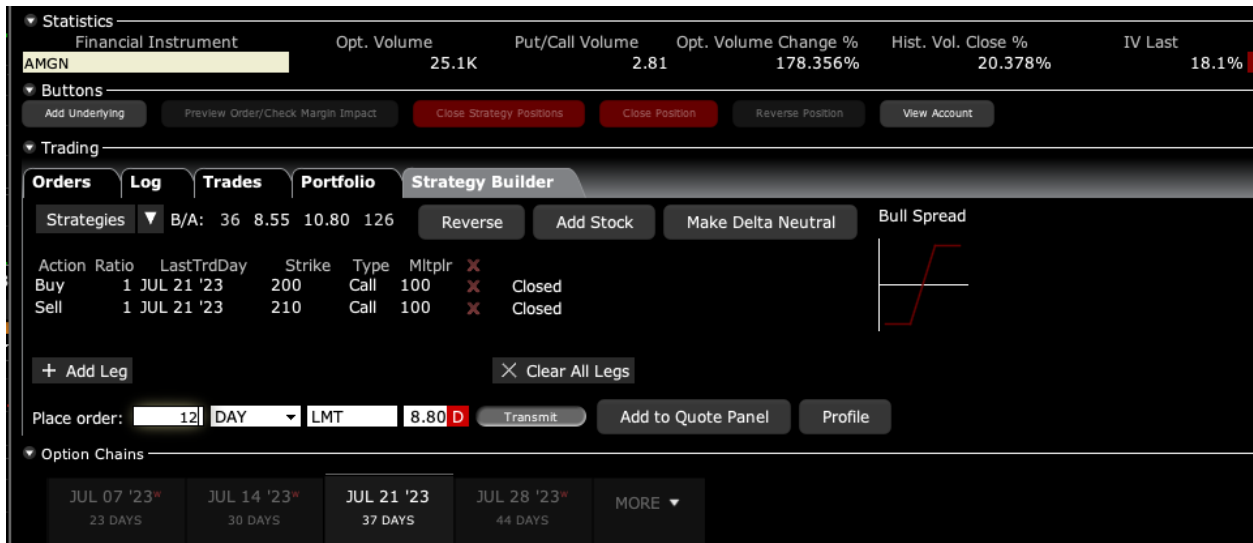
Statistics

| Financial Instrument | Opt. Volume | Put/Call Volume | Opt. Volume Change % | Hist. Vol. Close % | IV Last |
|---|---|---|---|---|---|
| AMGN | 25.1K | 2.81 | 178.356% | 20.378% | 18.1% |

Buttons

Add Underlying | Preview Order/Check Margin Impact | Close Strategy Positions | Close Position | Reverse Position | View Account

Trading

Orders | Log | Trades | Portfolio | Strategy Builder

Strategies ▼ B/A: 36 8.55 10.80 126 | Reverse | Add Stock | Make Delta Neutral

Bull Spread

| Action | Ratio | LastTrdDay | Strike | Type | Mltplr | X | |
|---|---|---|---|---|---|---|---|
| Buy | 1 | JUL 21 '23 | 200 | Call | 100 | X | Closed |
| Sell | 1 | JUL 21 '23 | 210 | Call | 100 | X | Closed |

+ Add Leg

X Clear All Legs

Place order: 12 DAY LMT 8.80 D Transmit | Add to Quote Panel | Profile

Option Chains

JUL 07 '23* 23 DAYS | JUL 14 '23* 30 DAYS | JUL 21 '23 37 DAYS | JUL 28 '23* 44 DAYS | MORE ▼